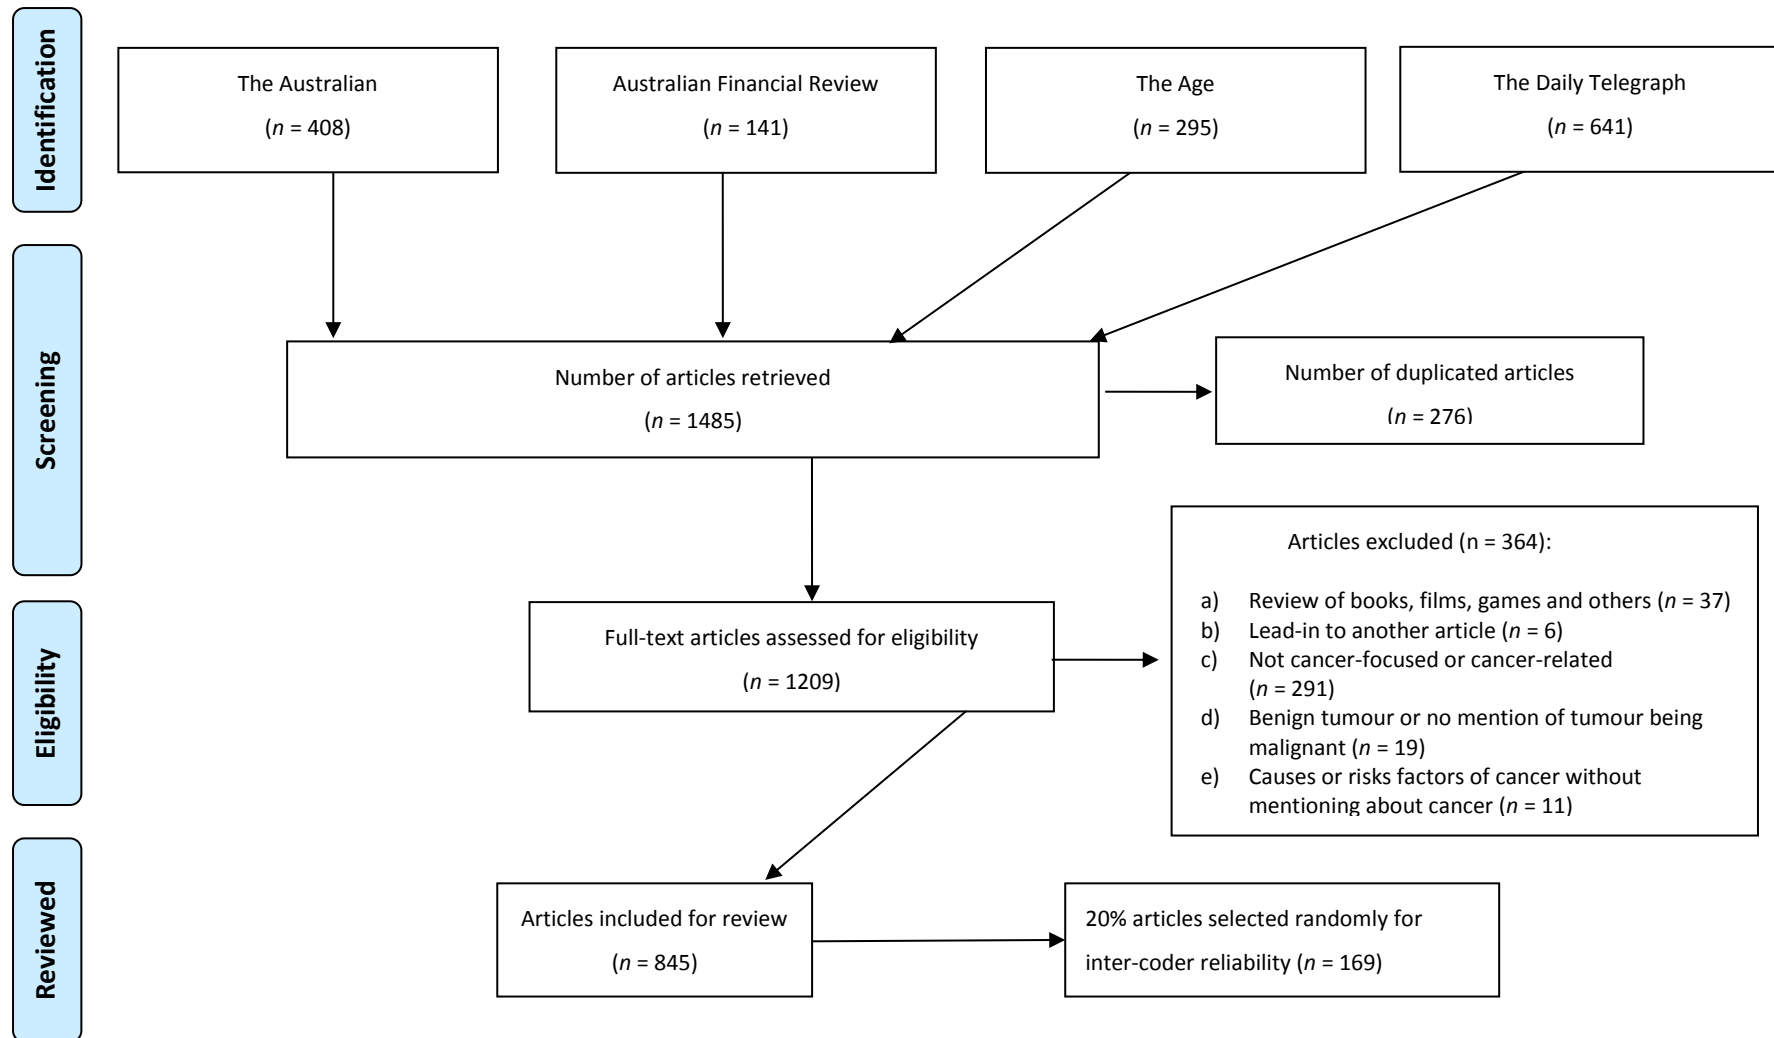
Identification

The Australian
($n$ = 408)

Australian Financial Review
($n$ = 141)

The Age
($n$ = 295)

The Daily Telegraph
($n$ = 641)

Screening

Number of articles retrieved
($n$ = 1485)

Number of duplicated articles
($n$ = 276)

Eligibility

Full-text articles assessed for eligibility
($n$ = 1209)

Articles excluded (n = 364):

a) Review of books, films, games and others ($n$ = 37)
b) Lead-in to another article ($n$ = 6)
c) Not cancer-focused or cancer-related ($n$ = 291)
d) Benign tumour or no mention of tumour being malignant ($n$ = 19)
e) Causes or risks factors of cancer without mentioning about cancer ($n$ = 11)

Reviewed

Articles included for review
($n$ = 845)

20% articles selected randomly for inter-coder reliability ($n$ = 169)